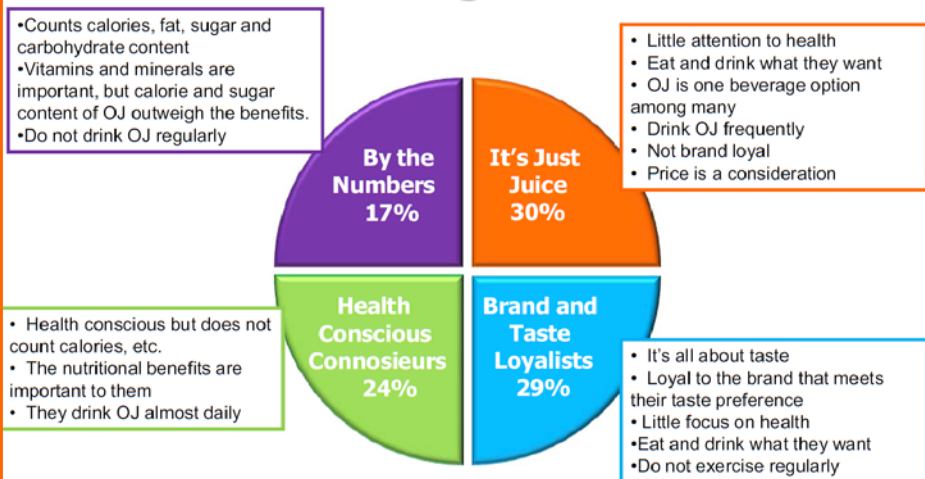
•Counts calories, fat, sugar and carbohydrate content
•Vitamins and minerals are important, but calorie and sugar content of OJ outweigh the benefits.
•Do not drink OJ regularly

• Little attention to health
• Eat and drink what they want
• OJ is one beverage option among many
• Drink OJ frequently
• Not brand loyal
• Price is a consideration

By the Numbers 17%

It's Just Juice 30%

Health Conscious Connosieurs 24%

Brand and Taste Loyalists 29%

• Health conscious but does not count calories, etc.
• The nutritional benefits are important to them
• They drink OJ almost daily

• It's all about taste
• Loyal to the brand that meets their taste preference
• Little focus on health
•Eat and drink what they want
•Do not exercise regularly